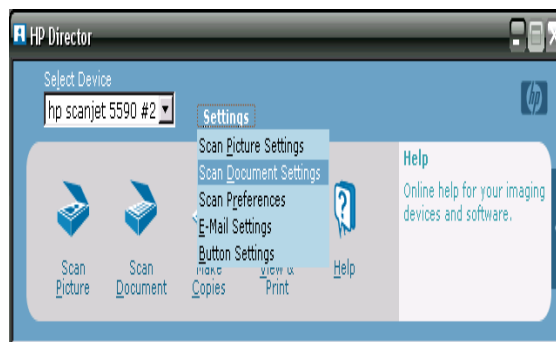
HP Director

Select Device

hp scanjet 5590 #2

Settings

Scan Picture Settings
Scan Document Settings
Scan Preferences
E-Mail Settings
Button Settings

Help

Online help for your imaging devices and software.

Scan Picture

Scan Document

Make Copies

View & Print

Help